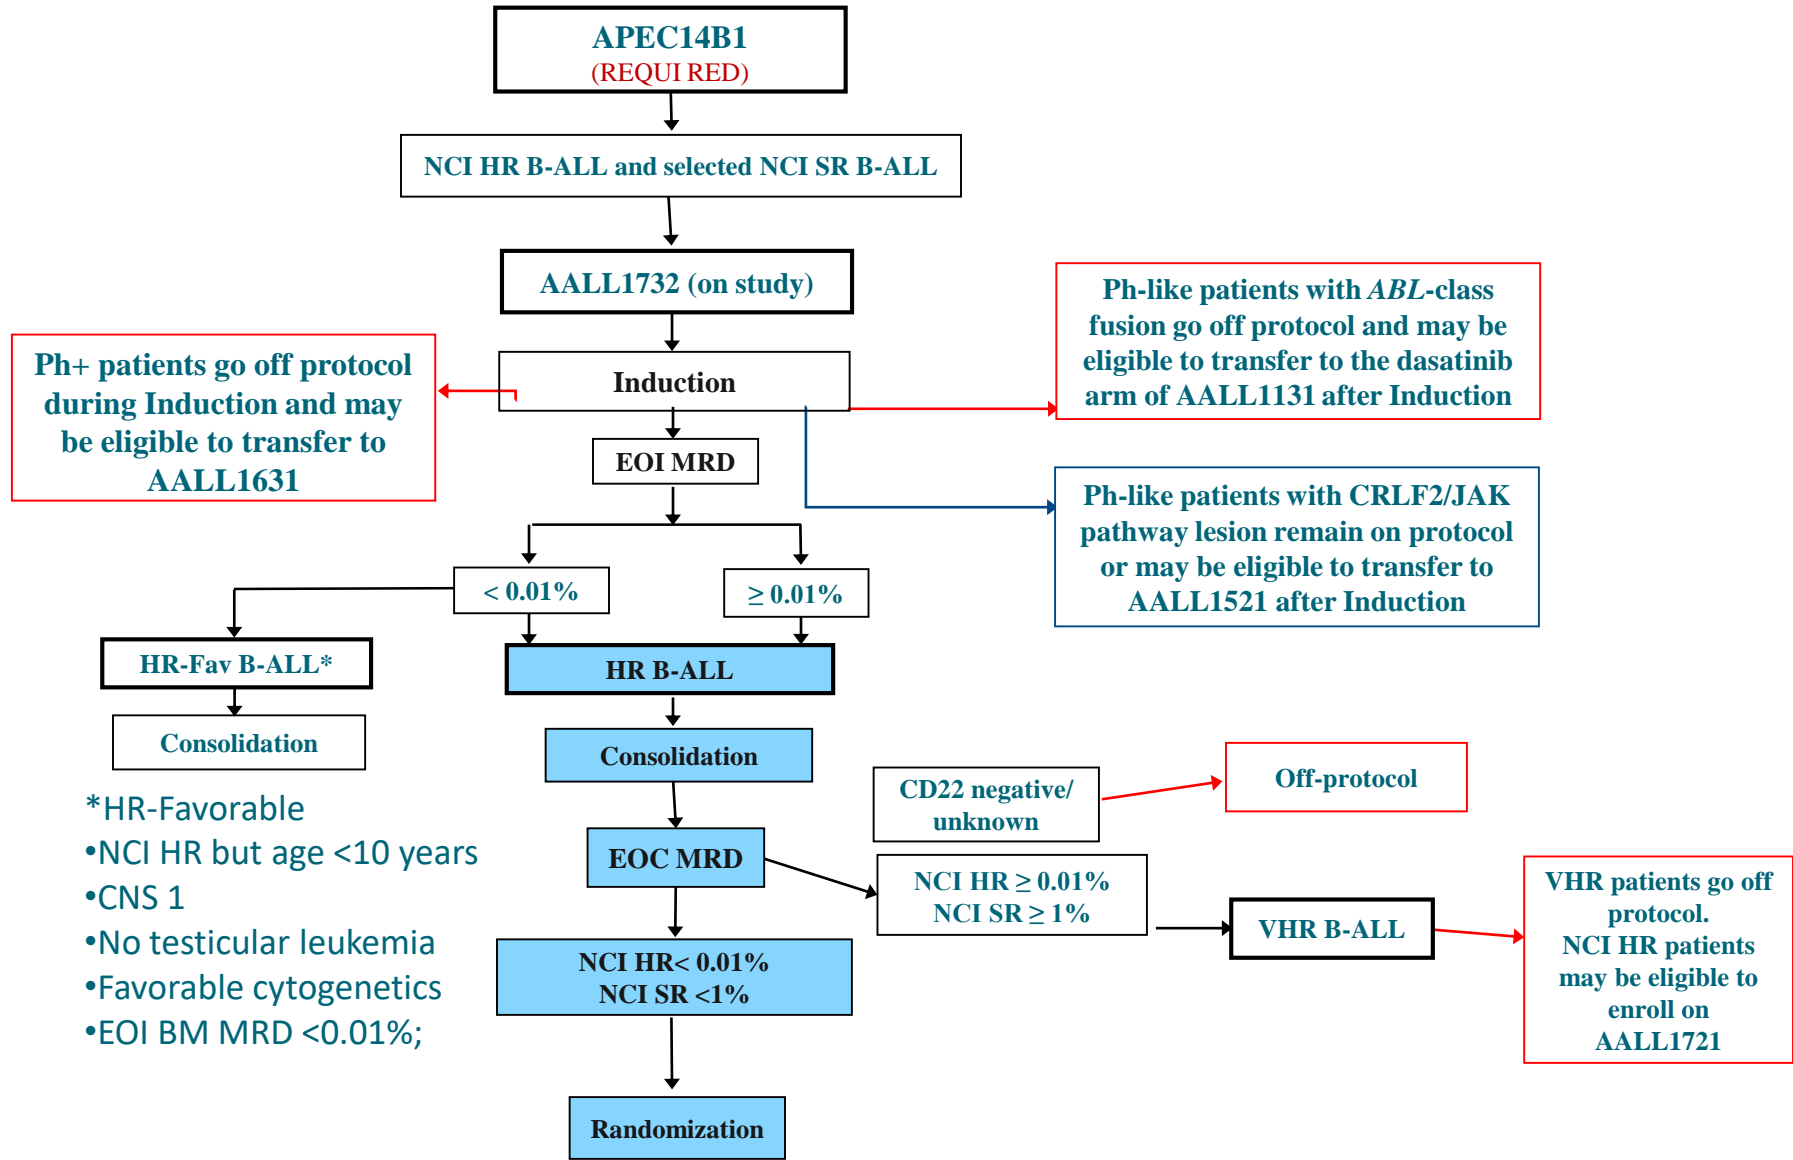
APEC14B1
(REQUI RED)

NCI HR B-ALL and selected NCI SR B-ALL

AALL1732 (on study)

Ph-like patients with *ABL*-class fusion go off protocol and may be eligible to transfer to the dasatinib arm of AALL1131 after Induction

Ph+ patients go off protocol during Induction and may be eligible to transfer to AALL1631

Induction

EOI MRD

Ph-like patients with CRLF2/JAK pathway lesion remain on protocol or may be eligible to transfer to AALL1521 after Induction

< 0.01%

$\geq$ 0.01%

HR-Fav B-ALL*

HR B-ALL

Consolidation

Consolidation

*HR-Favorable
•NCI HR but age <10 years
•CNS 1
•No testicular leukemia
•Favorable cytogenetics
•EOI BM MRD <0.01%;

CD22 negative/ unknown

Off-protocol

EOC MRD

NCI HR $\geq$ 0.01%
NCI SR $\geq$ 1%

VHR B-ALL

VHR patients go off protocol.
NCI HR patients may be eligible to enroll on AALL1721

NCI HR< 0.01%
NCI SR <1%

Randomization